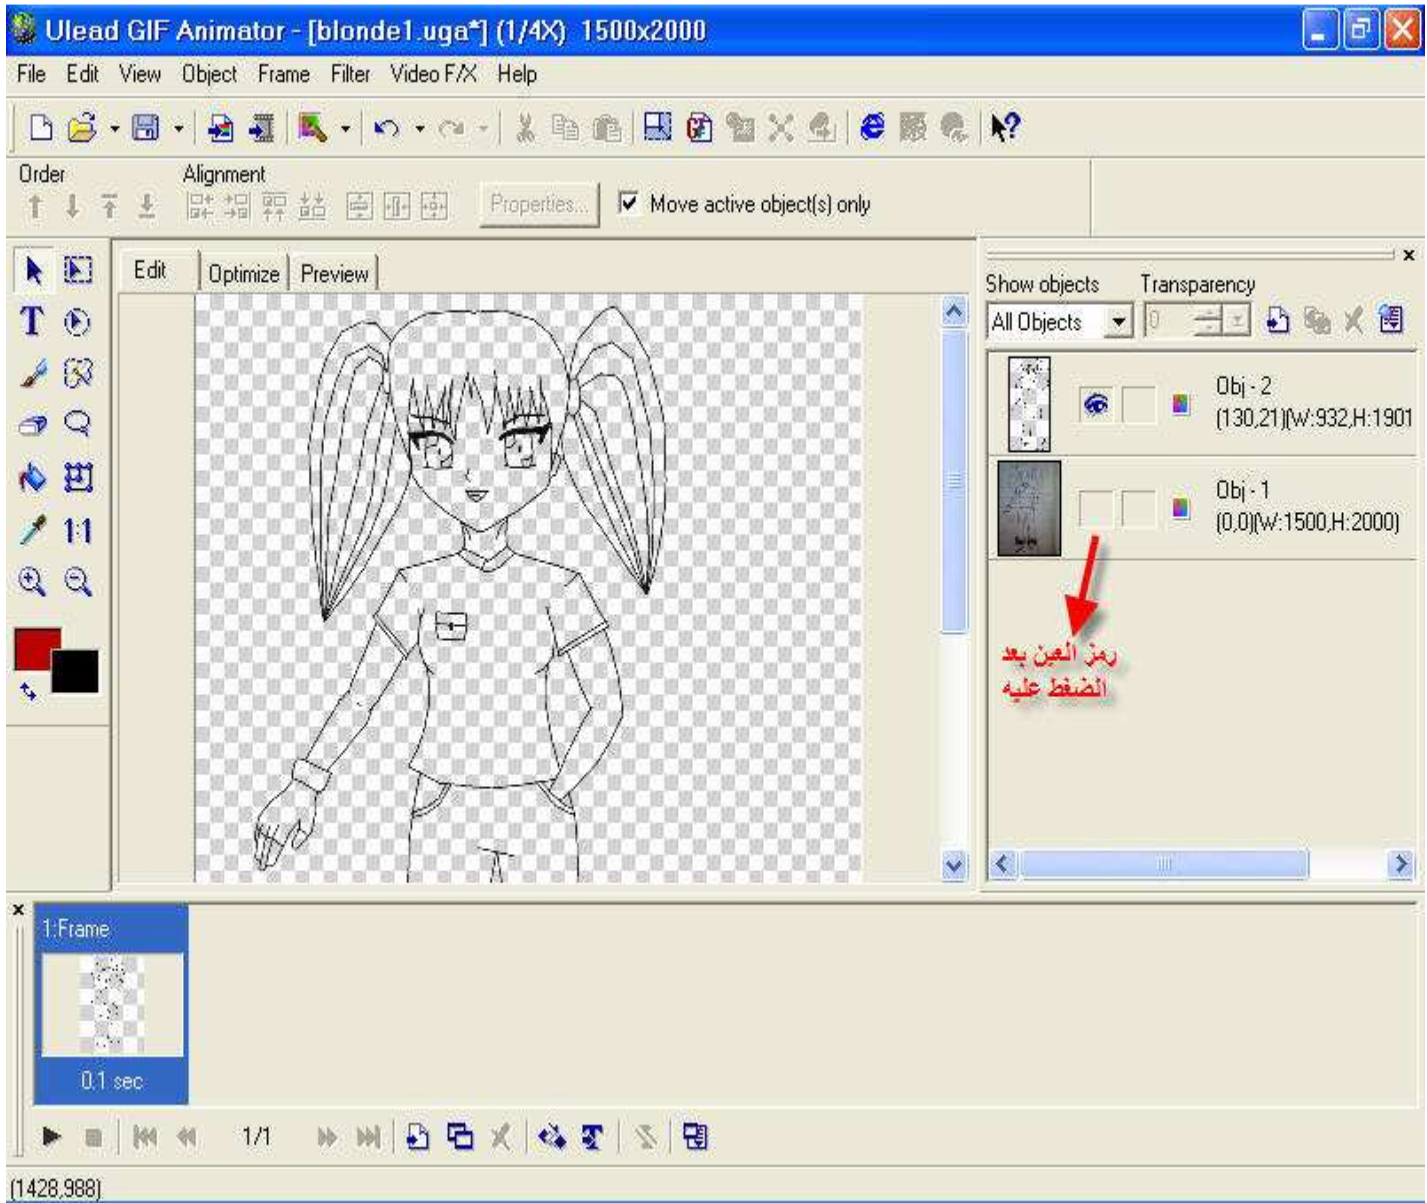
Ulead GIF Animator - [blonde1.uga*] (1/4X) 1500x2000

File Edit View Object Frame Filter Video F/X Help

Order

Alignment

Properties...

Move active object(s) only

Edit Optimize Preview

Show objects

Transparency

All Objects

0

Obj - 2
(130,21)(W:932,H:1901

Obj - 1
(0,0)(W:1500,H:2000)

رمز العين بعد الضغط عليه

1:Frame

0.1 sec

1/1

(1428,988)